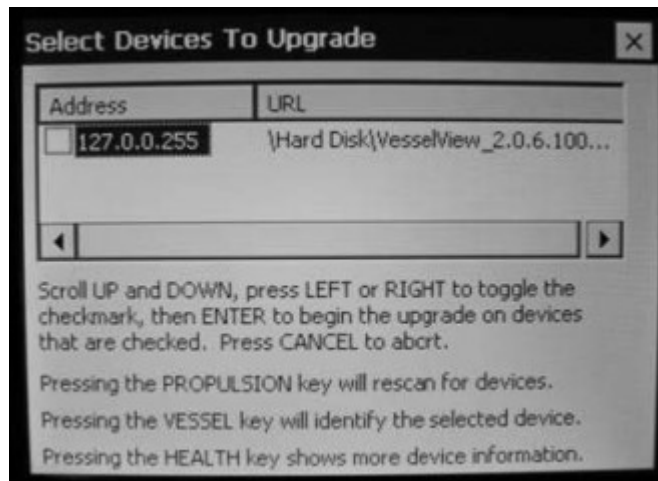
Select Devices To Upgrade

×

| Address | URL |
|---|---|
| 127.0.0.255 | \Hard Disk\VesselView_2.0.6.100... |

Scroll UP and DOWN, press LEFT or RIGHT to toggle the checkmark, then ENTER to begin the upgrade on devices that are checked. Press CANCEL to abort.

Pressing the PROPULSION key will rescan for devices.

Pressing the VESSEL key will identify the selected device.

Pressing the HEALTH key shows more device information.